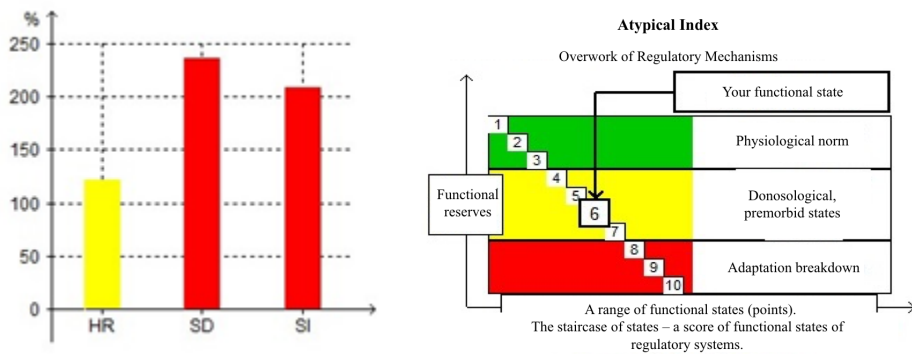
%
250
200
150
100
50
0
HR
SD
SI

Atypical Index

Overwork of Regulatory Mechanisms

Your functional state

1
2
3
4
5
6
7
8
9
10

Physiological norm

Functional reserves

Donosological, premorbid states

Adaptation breakdown

A range of functional states (points).
The staircase of states – a score of functional states of regulatory systems.